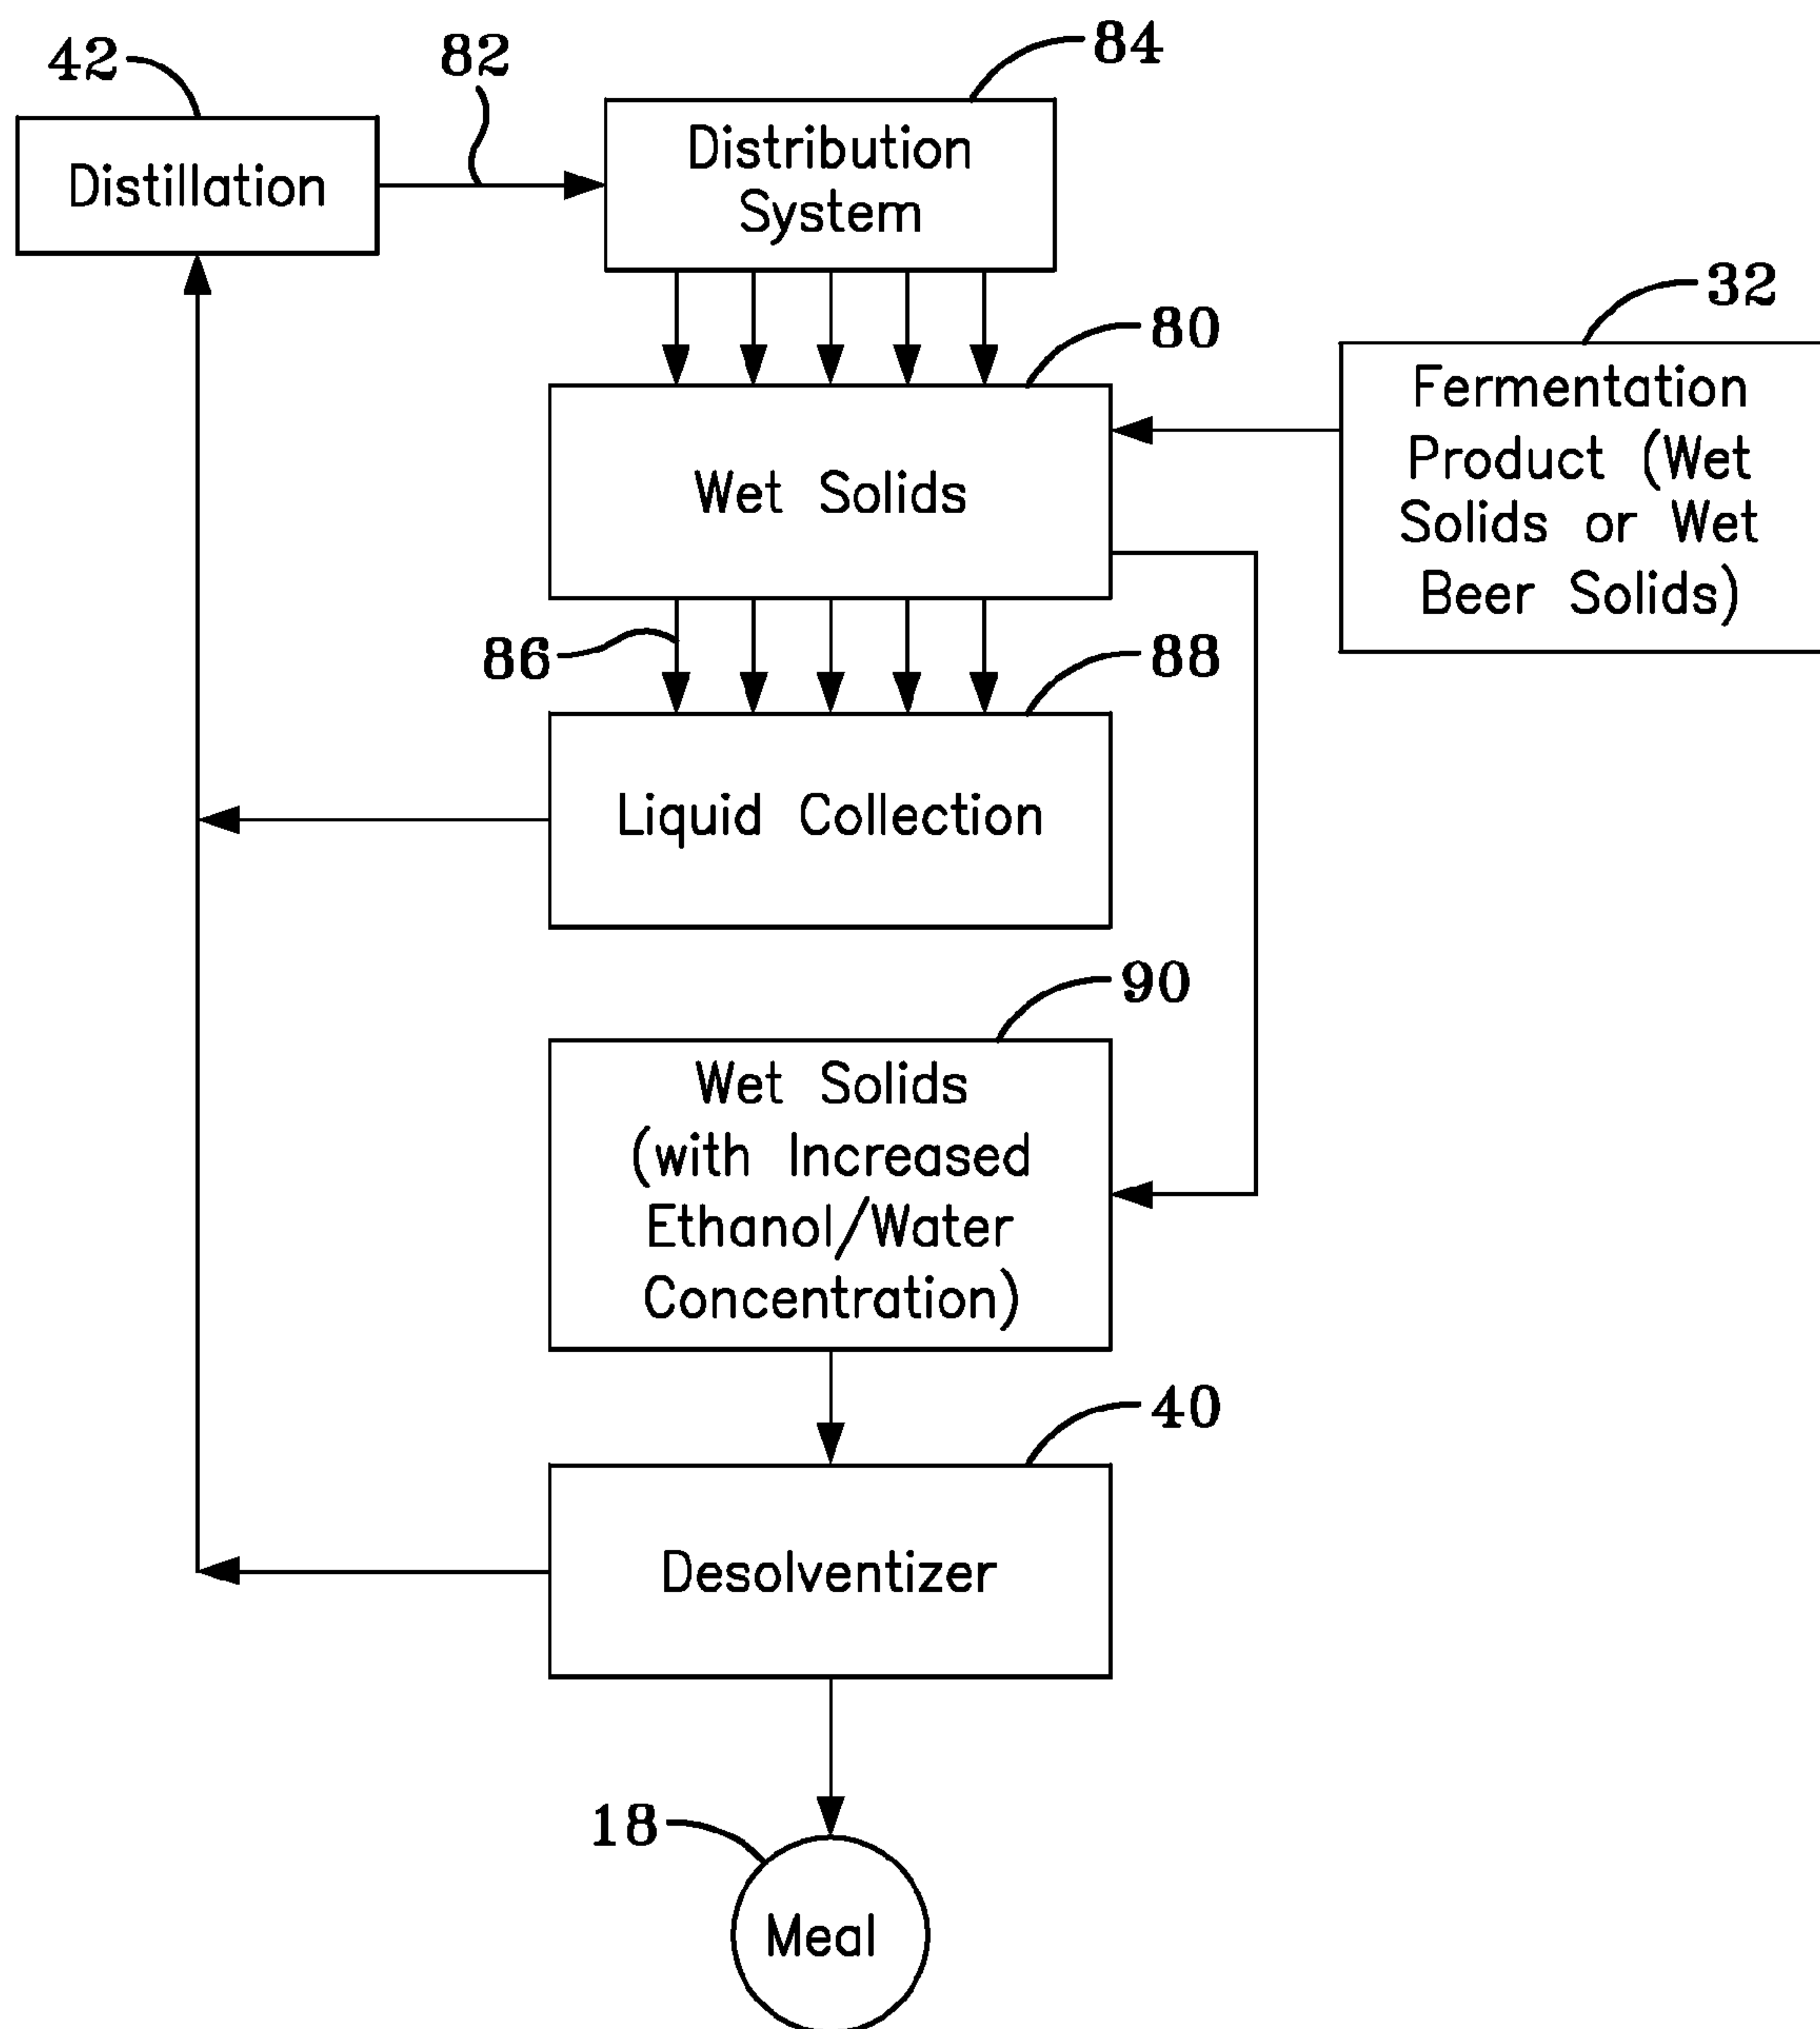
42
Distillation
82
84
Distribution System
32
80
Fermentation Product (Wet Solids or Wet Beer Solids)
Wet Solids
86
88
Liquid Collection
90
Wet Solids (with Increased Ethanol/Water Concentration)
40
Desolventizer
18
Meal